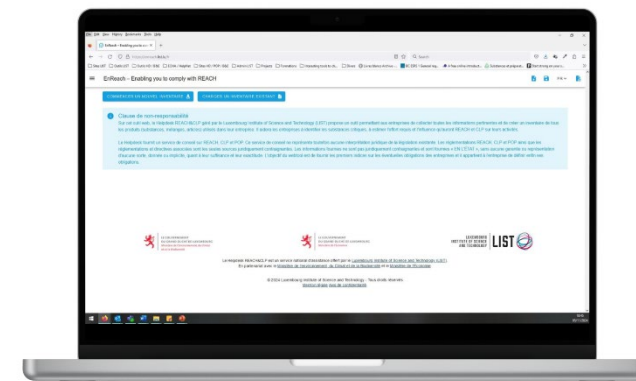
EnReach – Enabling you to comply with REACH

Clause de non-responsabilité

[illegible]

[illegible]

LIST

LUXEMBOURG INSTITUTE OF SCIENCE AND TECHNOLOGY

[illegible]

© 2024 Luxembourg Institute of Science and Technology · Tous droits réservés

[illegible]